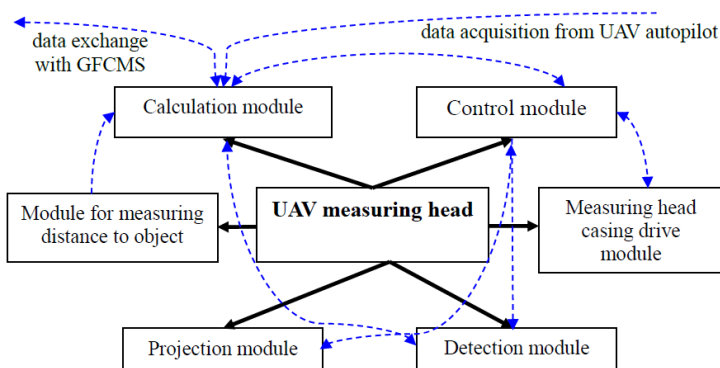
data exchange with GFCMS

data acquisition from UAV autopilot

Calculation module

Control module

Module for measuring distance to object

UAV measuring head

Measuring head casing drive module

Projection module

Detection module